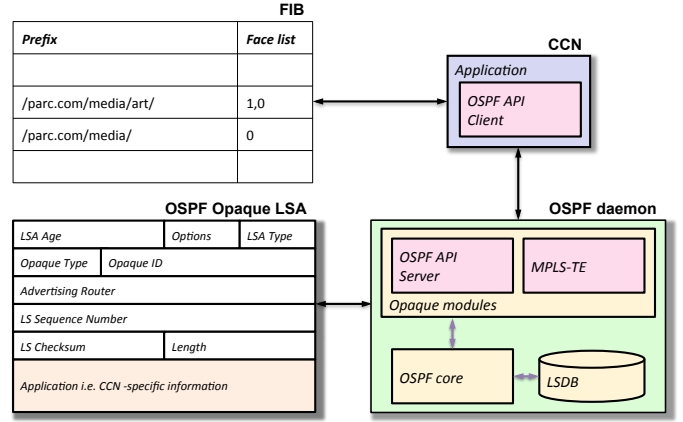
FIB

| Prefix | Face list |
|---|---|
| | |
| /parc.com/media/art/ | 1,0 |
| /parc.com/media/ | 0 |
| | |

CCN

Application

OSPF API Client

OSPF Opaque LSA

| LSA Age | | Options | LSA Type |
|---|---|---|---|
| Opaque Type | Opaque ID | | |
| Advertising Router | | | |
| LS Sequence Number | | | |
| LS Checksum | | Length | |
| Application i.e. CCN -specific information | | | |

OSPF daemon

OSPF API Server

MPLS-TE

Opaque modules

OSPF core

LSDB